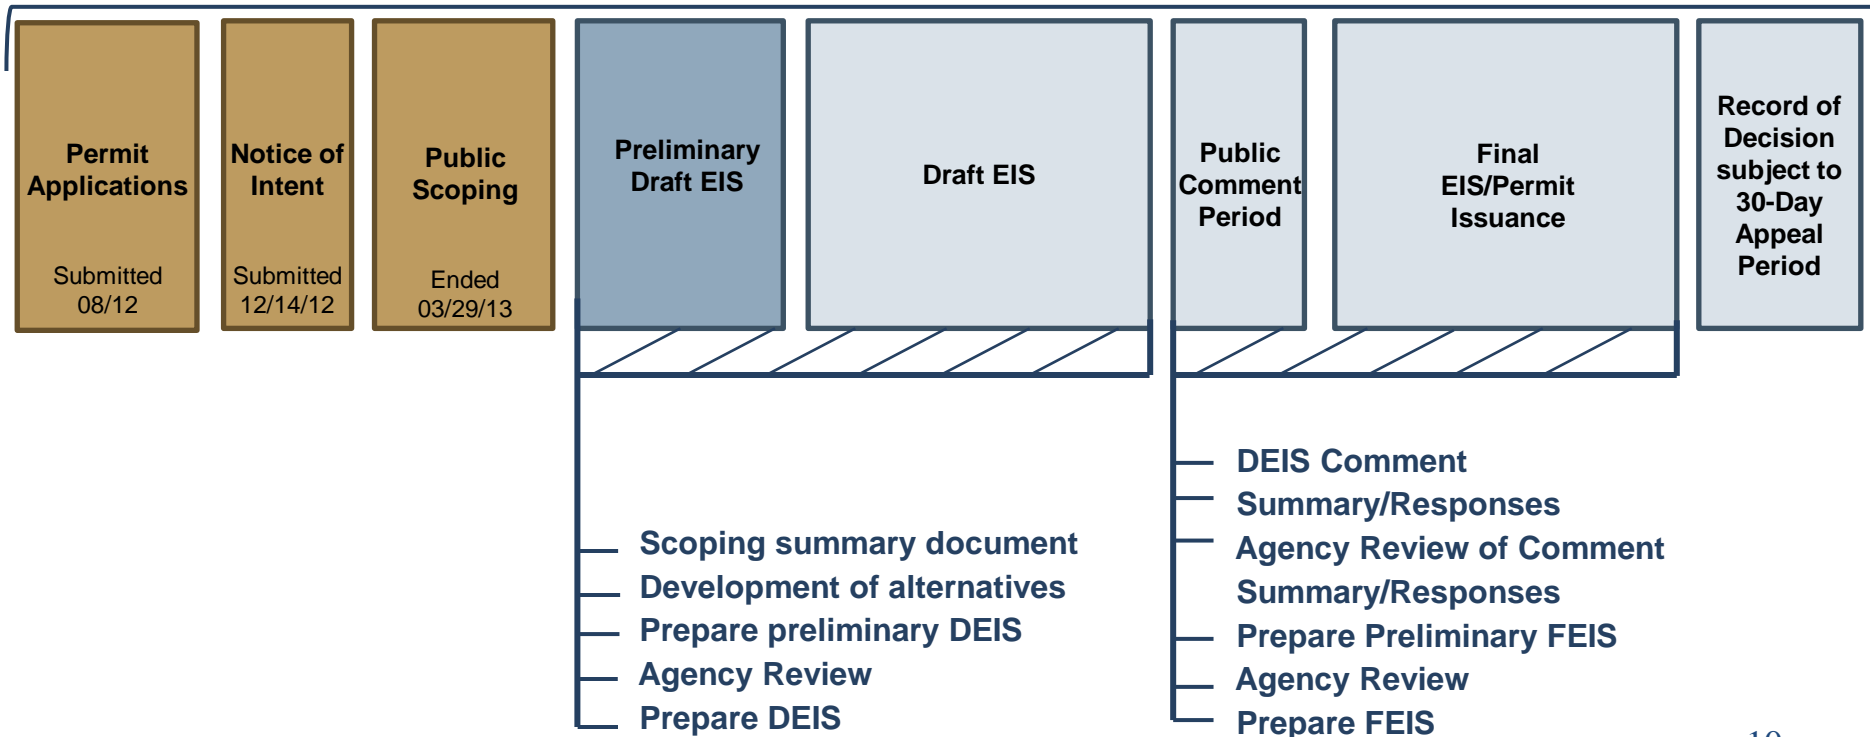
Permit Applications

Submitted 08/12

Notice of Intent

Submitted 12/14/12

Public Scoping

Ended 03/29/13

Preliminary Draft EIS

Draft EIS

Public Comment Period

Final EIS/Permit Issuance

Record of Decision subject to 30-Day Appeal Period

Scoping summary document
Development of alternatives
Prepare preliminary DEIS
Agency Review
Prepare DEIS

DEIS Comment Summary/Responses
Agency Review of Comment Summary/Responses
Prepare Preliminary FEIS
Agency Review
Prepare FEIS

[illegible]